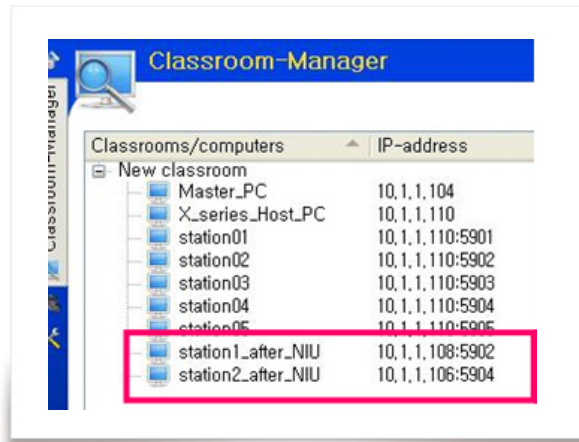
Classroom-Manager

Classroom-Manager

| Classrooms/computers | IP-address |
|---|---|
| New classroom | |
| Master_PC | 10,1,1,104 |
| X_series_Host_PC | 10,1,1,110 |
| station01 | 10,1,1,110:5901 |
| station02 | 10,1,1,110:5902 |
| station03 | 10,1,1,110:5903 |
| station04 | 10,1,1,110:5904 |
| station05 | 10,1,1,110:5905 |
| station1_after_NIU | 10,1,1,108:5902 |
| station2_after_NIU | 10,1,1,106:5904 |